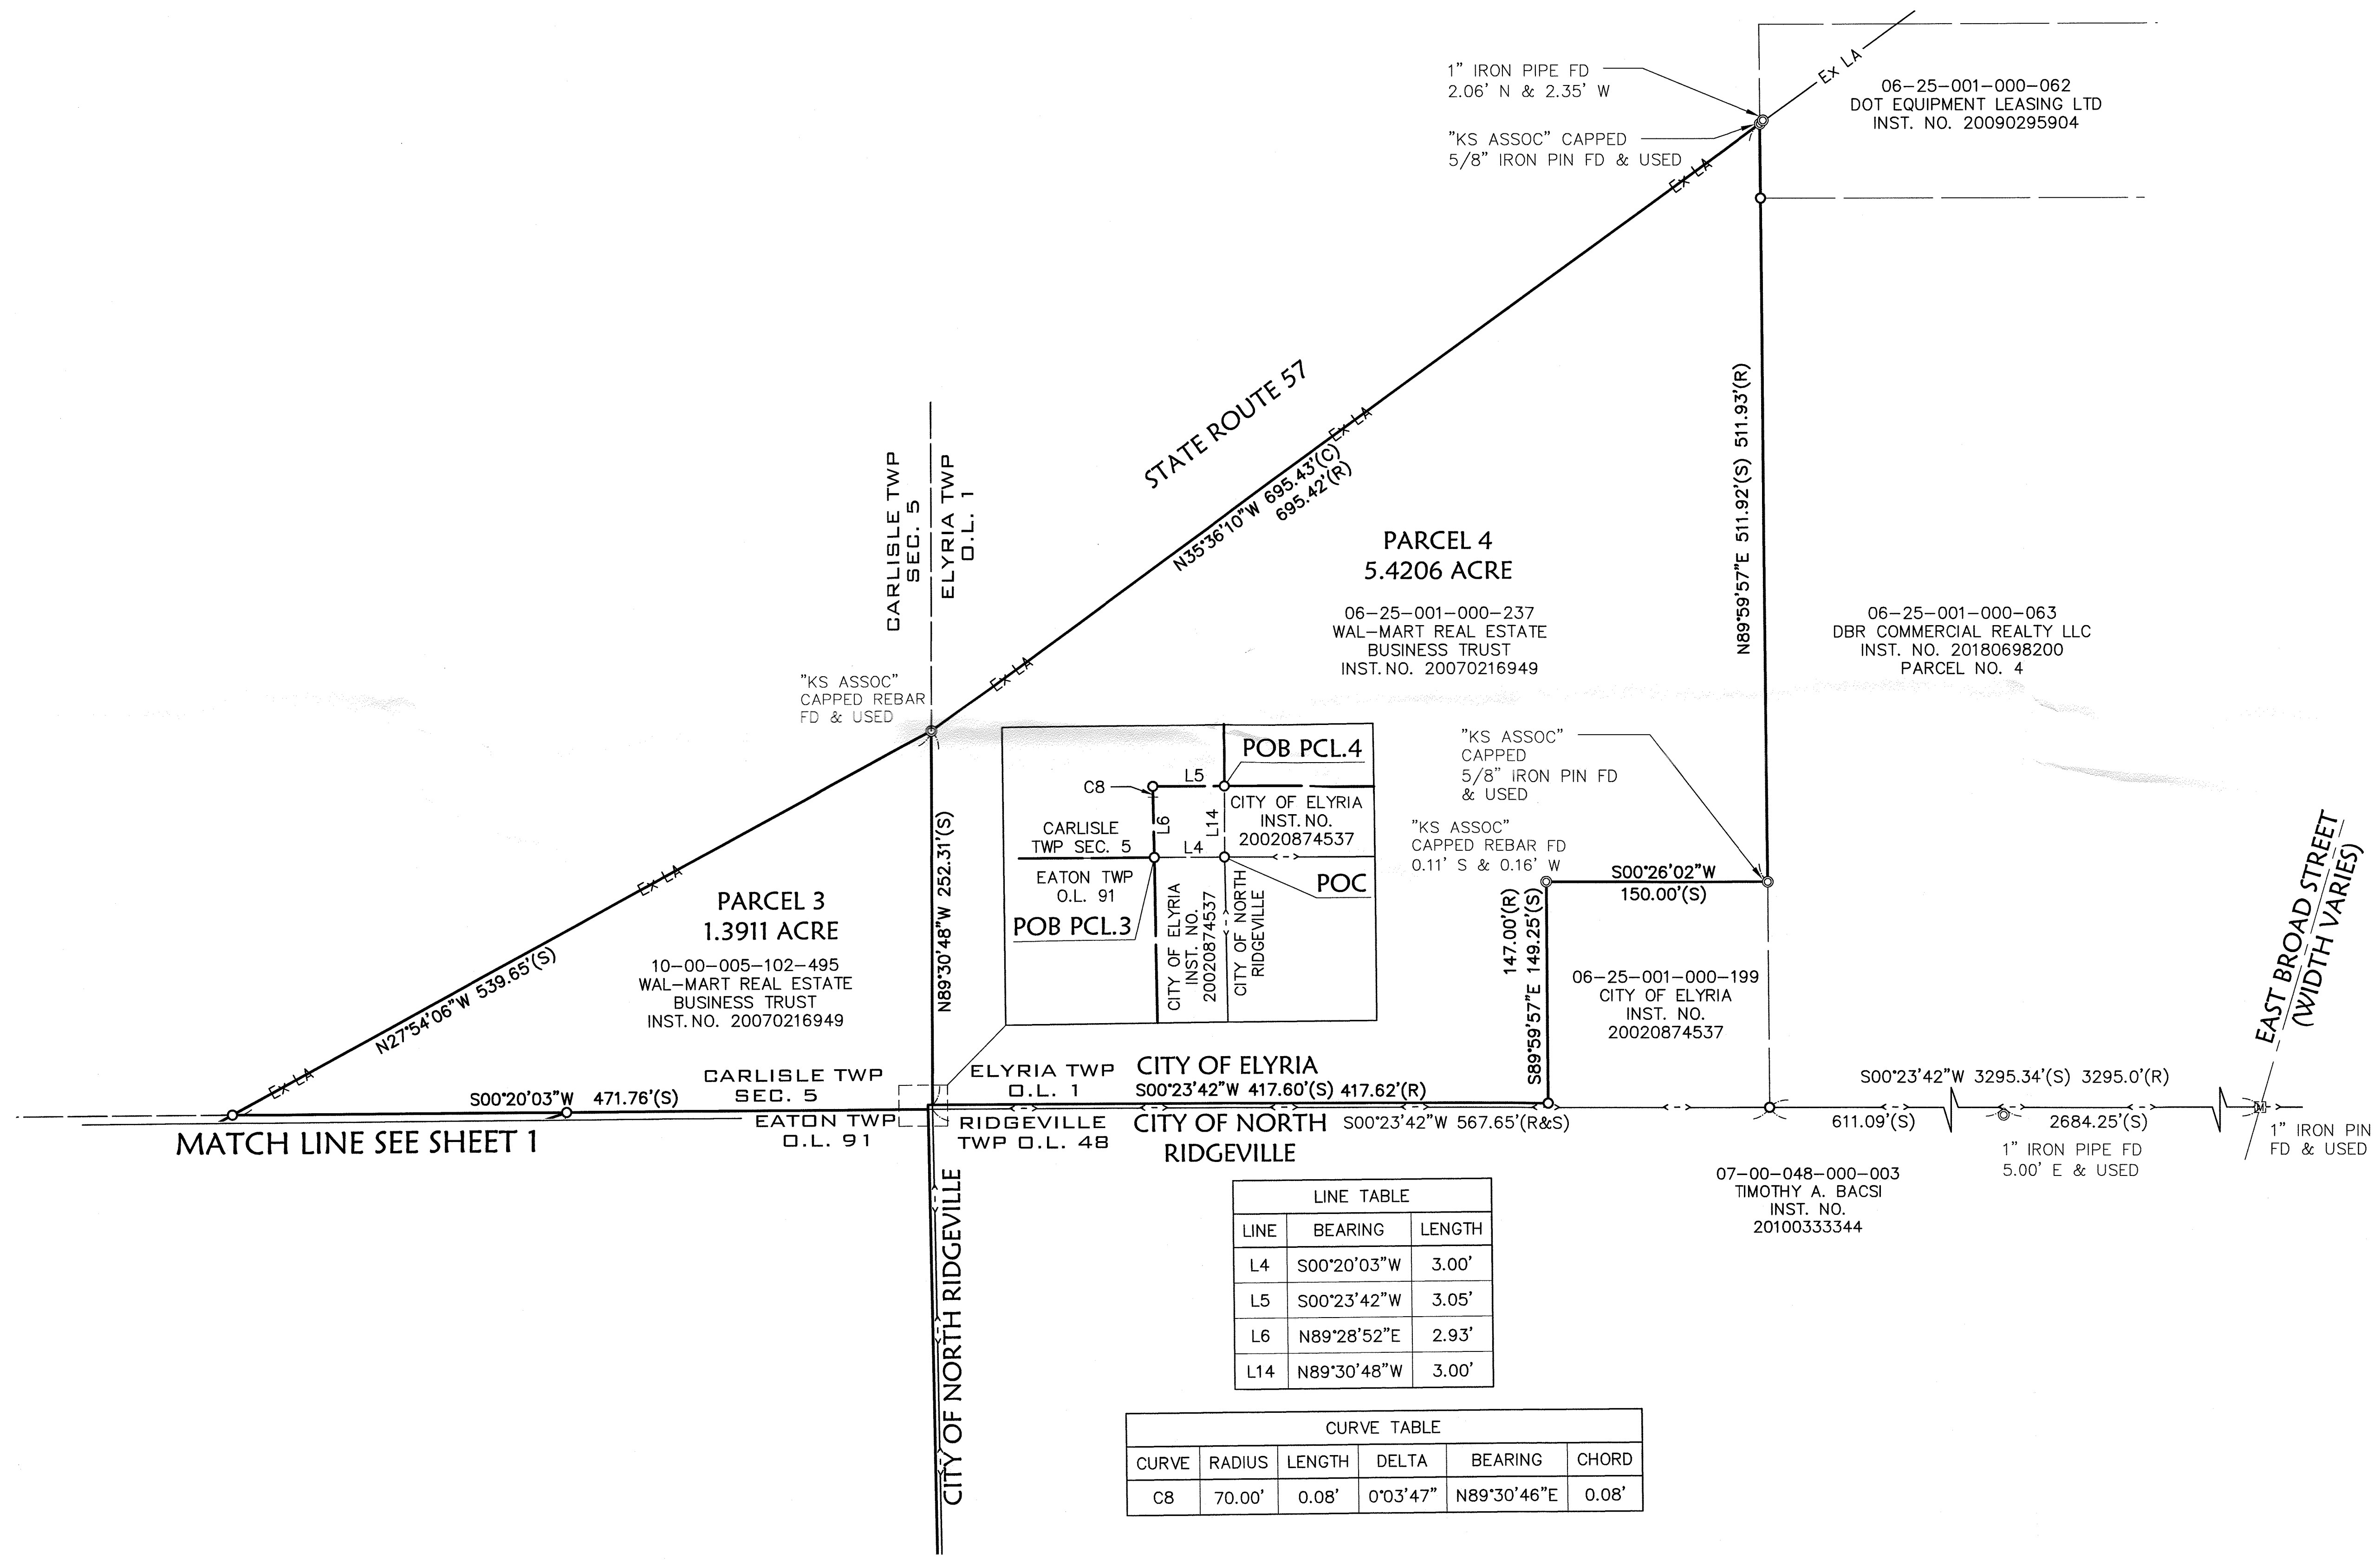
1" IRON PIPE FD
2.06' N & 2.35' W

"KS ASSOC" CAPPED
5/8" IRON PIN FD & USED

Ex LA

06-25-001-000-062
DOT EQUIPMENT LEASING LTD
INST. NO. 20090295904

Ex LA

STATE ROUTE 57

Ex LA

N35°36'10"W 695.43'(C)
695.42'(R)

N89°59'57"E 511.92'(S) 511.93'(R)

CARLISLE TWP
SEC. 5

ELYRIA TWP
O.L. 1

PARCEL 4
5.4206 ACRE

06-25-001-000-237
WAL-MART REAL ESTATE
BUSINESS TRUST
INST. NO. 20070216949

06-25-001-000-063
DBR COMMERCIAL REALTY LLC
INST. NO. 20180698200
PARCEL NO. 4

Ex LA

"KS ASSOC"
CAPPED REBAR
FD & USED

POB PCL.4

C8

L5

L6

L14

CITY OF ELYRIA
INST. NO.
20020874537

CARLISLE
TWP SEC. 5

L4

EATON TWP
O.L. 91

POC

POB PCL.3

CITY OF ELYRIA
INST. NO.
20020874537

CITY OF NORTH
RIDGEVILLE

"KS ASSOC"
CAPPED
5/8" IRON PIN FD
& USED

"KS ASSOC"
CAPPED REBAR FD
0.11' S & 0.16' W

S00°26'02"W
150.00'(S)

Ex LA

PARCEL 3
1.3911 ACRE

10-00-005-102-495
WAL-MART REAL ESTATE
BUSINESS TRUST
INST. NO. 20070216949

N89°30'48"W 252.31'(S)

N27°54'06"W 539.65'(S)

147.00'(R)
S89°59'57"E 149.25'(S)

06-25-001-000-199
CITY OF ELYRIA
INST. NO.
20020874537

EAST BROAD STREET
(WIDTH VARIES)

Ex LA

S00°20'03"W 471.76'(S)

CARLISLE TWP
SEC. 5

ELYRIA TWP
O.L. 1

CITY OF ELYRIA
S00°23'42"W 417.60'(S) 417.62'(R)

S00°23'42"W 3295.34'(S) 3295.0'(R)

MATCH LINE SEE SHEET 1

EATON TWP
O.L. 91

RIDGEVILLE
TWP O.L. 48

CITY OF NORTH
RIDGEVILLE

S00°23'42"W 567.65'(R&S)

611.09'(S)

2684.25'(S)

1" IRON PIN
FD & USED

1" IRON PIPE FD
5.00' E & USED

07-00-048-000-003
TIMOTHY A. BACSI
INST. NO.
20100333344

CITY OF NORTH RIDGEVILLE

| LINE TABLE | | |
|---|---|---|
| LINE | BEARING | LENGTH |
| L4 | S00°20'03"W | 3.00' |
| L5 | S00°23'42"W | 3.05' |
| L6 | N89°28'52"E | 2.93' |
| L14 | N89°30'48"W | 3.00' |

| CURVE TABLE | | | | | |
|---|---|---|---|---|---|
| CURVE | RADIUS | LENGTH | DELTA | BEARING | CHORD |
| C8 | 70.00' | 0.08' | 0°03'47" | N89°30'46"E | 0.08' |